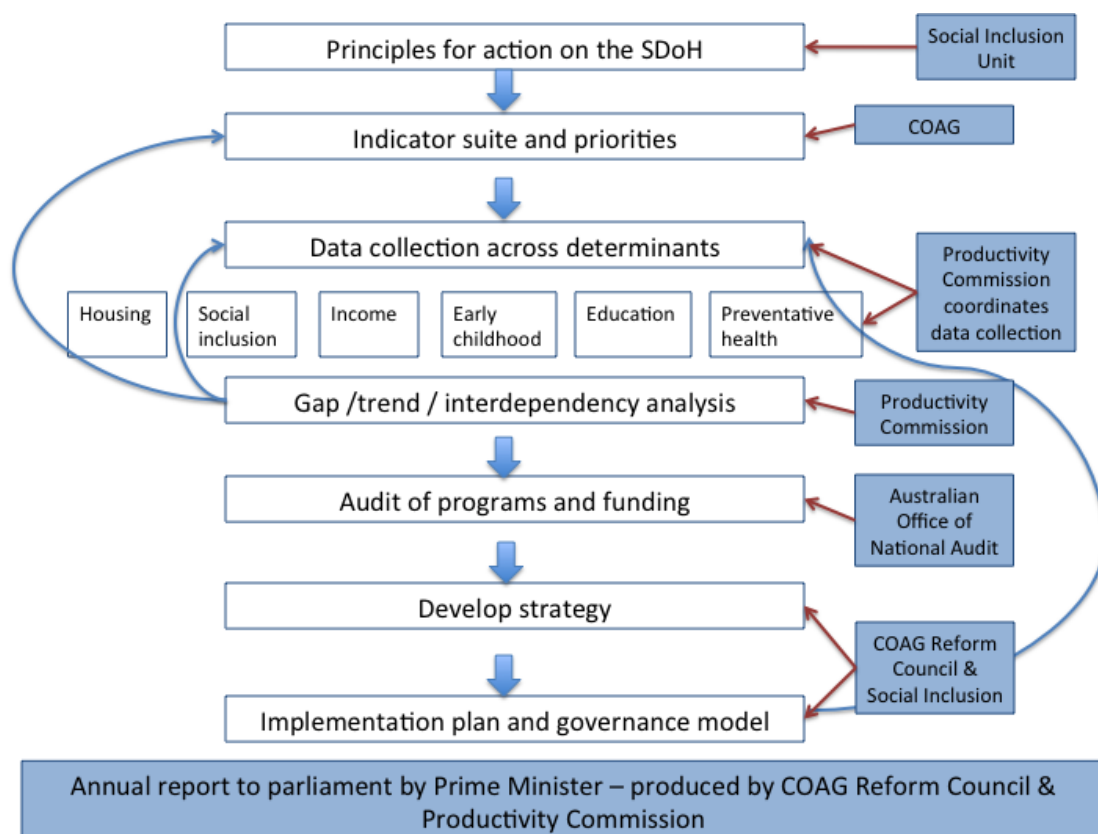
Principles for action on the SDoH

Social Inclusion Unit

Indicator suite and priorities

COAG

Data collection across determinants

Productivity Commission coordinates data collection

Housing

Social inclusion

Income

Early childhood

Education

Preventative health

Gap /trend / interdependency analysis

Productivity Commission

Audit of programs and funding

Australian Office of National Audit

Develop strategy

COAG Reform Council & Social Inclusion

Implementation plan and governance model

Annual report to parliament by Prime Minister – produced by COAG Reform Council & Productivity Commission